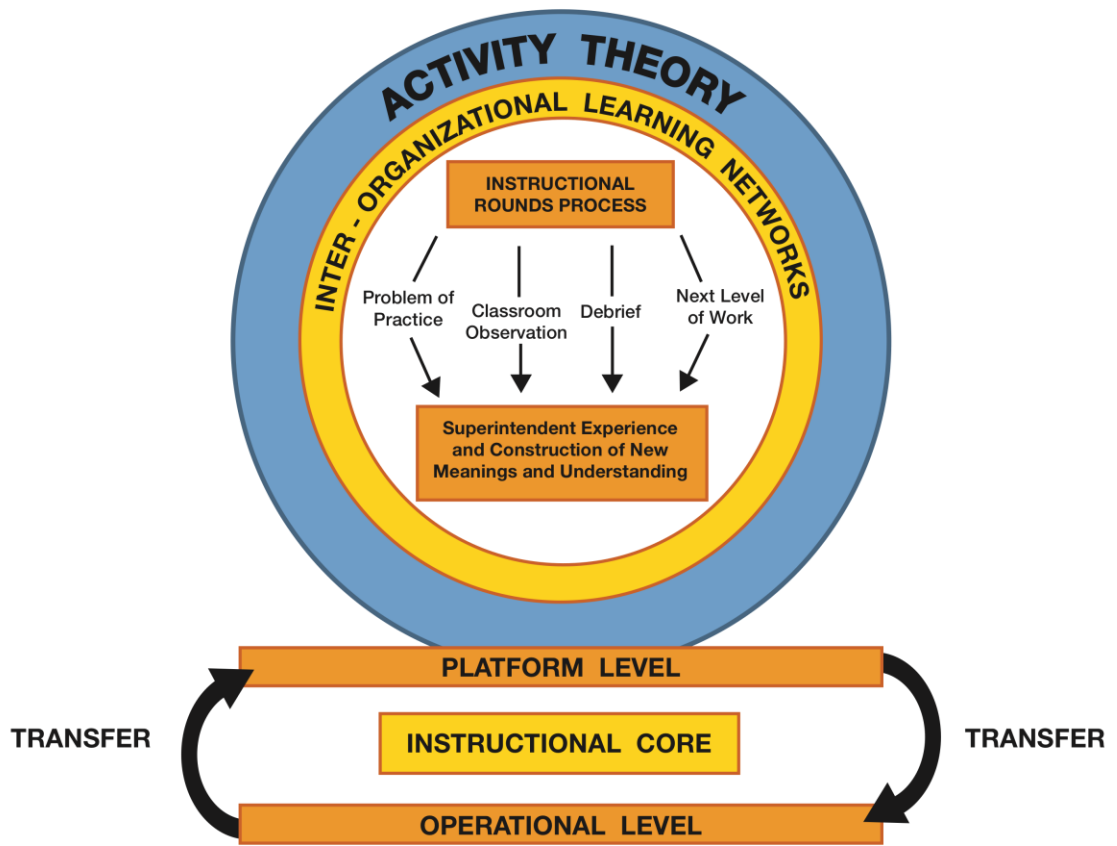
ACTIVITY THEORY

INTER - ORGANIZATIONAL LEARNING NETWORKS

INSTRUCTIONAL ROUNDS PROCESS

Problem of Practice

Classroom Observation

Debrief

Next Level of Work

Superintendent Experience and Construction of New Meanings and Understanding

PLATFORM LEVEL

TRANSFER

INSTRUCTIONAL CORE

TRANSFER

OPERATIONAL LEVEL